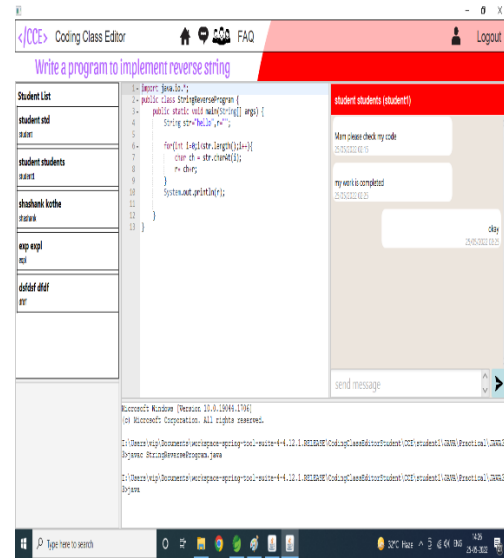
</CCE> Coding Class Editor

FAQ

Logout

Write a program to implement reverse string

Student List

student std
student

student students
student1

shashank kothe
shashank

exp expl
expl

dsfdsf dfdf
dfdf

1 import java.io.*;
2 public class StringReverseProgram {
3 public static void main(String[] args) {
4 String str="Hello",r="";
5
6 for(int i=0;i<str.length();i++){
7 char ch = str.charAt(i);
8 r= ch+r;
9 }
10 System.out.println(r);
11
12 }
13 }

student students (student1)

Mam please check my code
25/05/2022 03:15

my work is completed
25/05/2022 03:23

okay
25/05/2022 03:25

send message

Microsoft Windows [Version 10.0.19044.1706]
(c) Microsoft Corporation. All rights reserved.

C:\Users\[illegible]\Documents\workspace-spring-tool-suite-4-4.12.1.RELEASE\CodingClassEditorStudent\CCE\student1\JAVA\Practical\JAVA2>javac StringReverseProgram.java

C:\Users\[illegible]\Documents\workspace-spring-tool-suite-4-4.12.1.RELEASE\CodingClassEditorStudent\CCE\student1\JAVA\Practical\JAVA2>java

Type here to search

32°C Haze

25-05-2022